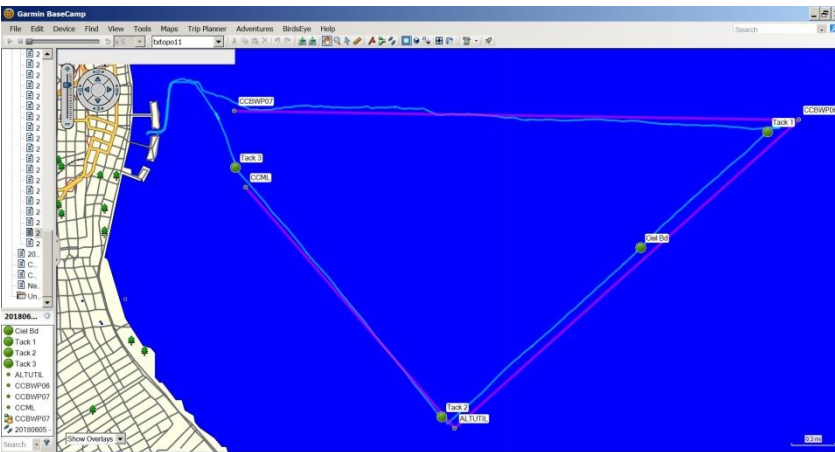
Garmin BaseCamp
File Edit Device Find View Tools Maps Trip Planner Adventures BirdsEye Help
txtopo11
Search
2
2
2
2
2
2
2
2
2
2
2
2
2
2
2
2
2
2
2
20...
C...
C...
Ne...
Un...
201806...
Ciel Bd
Tack 1
Tack 2
Tack 3
ALTUTIL
CCBWP06
CCBWP07
CCML
CCBWP07
20180605 -
Search
Show Overlays
CCBWP07
CCBWP06
Tack 1
Tack 3
CCML
Ciel Bd
Tack 2
ALTUTIL
0.2 mi